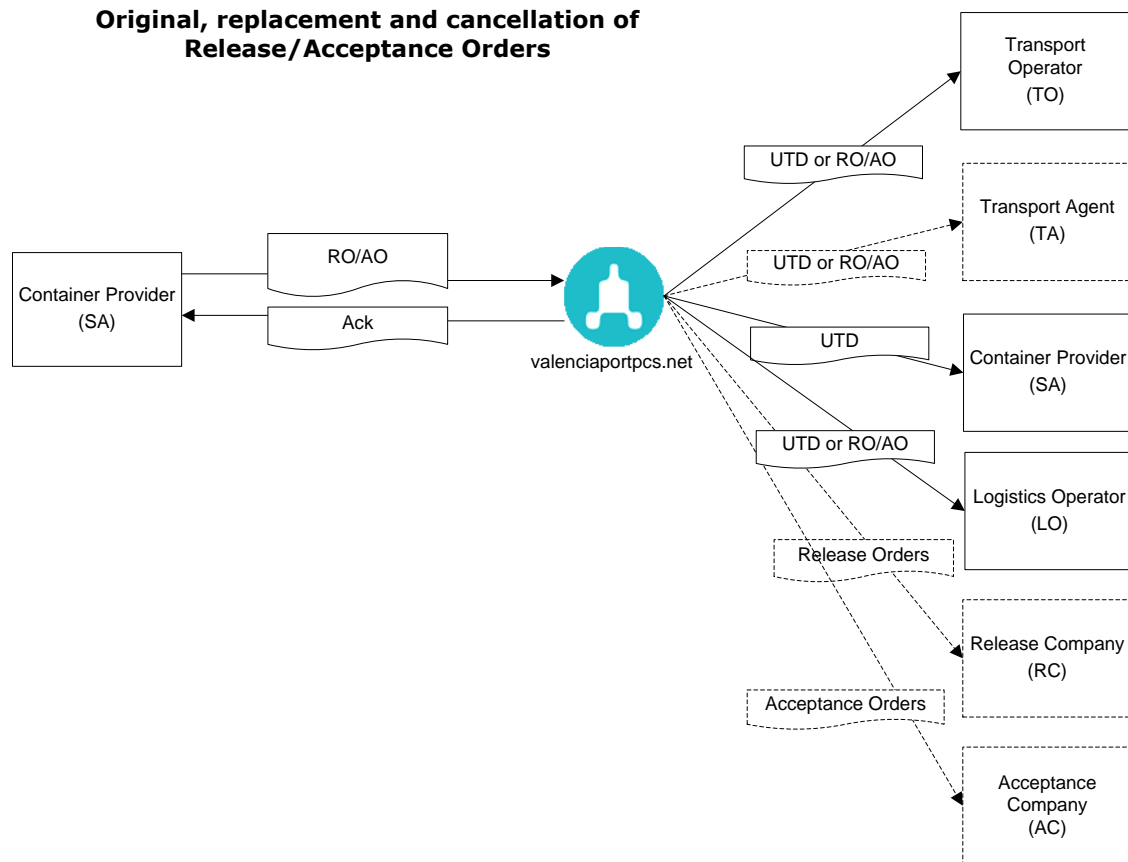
Original, replacement and cancellation of Release/Acceptance Orders

Container Provider
(SA)

RO/AO

Ack

valenciaportpcs.net

UTD or RO/AO

Transport Operator
(TO)

UTD or RO/AO

Transport Agent
(TA)

UTD

Container Provider
(SA)

UTD or RO/AO

Logistics Operator
(LO)

Release Orders

Release Company
(RC)

Acceptance Orders

Acceptance Company
(AC)